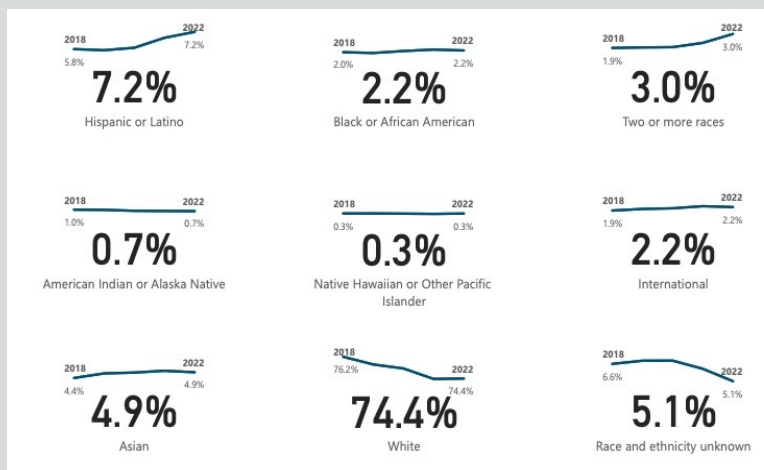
2018
2022
5.8%
7.2%
7.2%
Hispanic or Latino

2018
2022
2.0%
2.2%
2.2%
Black or African American

2018
2022
1.9%
3.0%
3.0%
Two or more races

2018
2022
1.0%
0.7%
0.7%
American Indian or Alaska Native

2018
2022
0.3%
0.3%
0.3%
Native Hawaiian or Other Pacific Islander

2018
2022
1.9%
2.2%
2.2%
International

2018
2022
4.4%
4.9%
4.9%
Asian

2018
2022
76.2%
74.4%
74.4%
White

2018
2022
6.6%
5.1%
5.1%
Race and ethnicity unknown